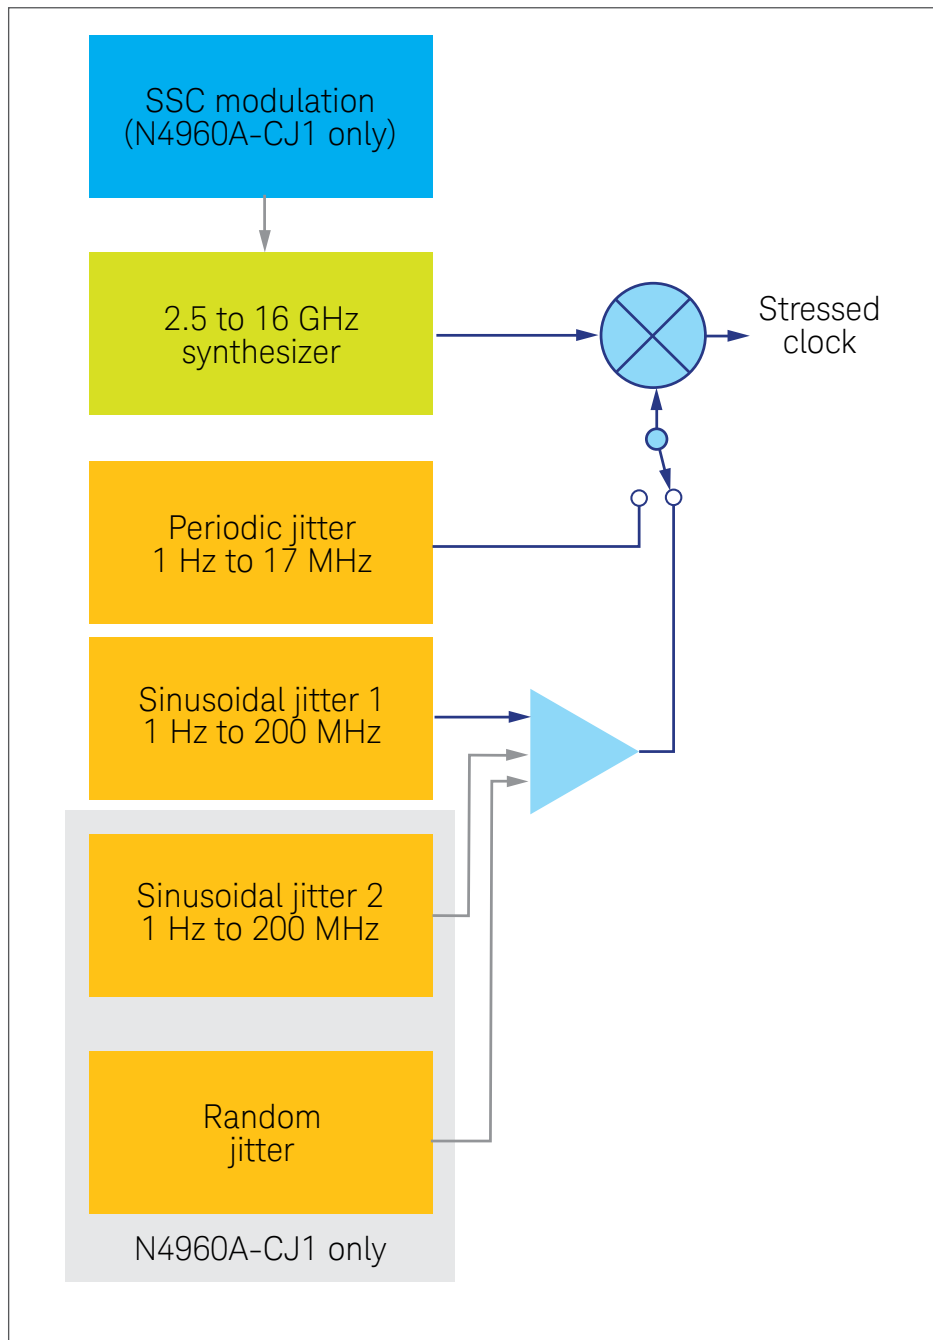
SSC modulation (N4960A-CJ1 only)

2.5 to 16 GHz synthesizer

Stressed clock

Periodic jitter 1 Hz to 17 MHz

Sinusoidal jitter 1 1 Hz to 200 MHz

Sinusoidal jitter 2 1 Hz to 200 MHz

Random jitter

N4960A-CJ1 only